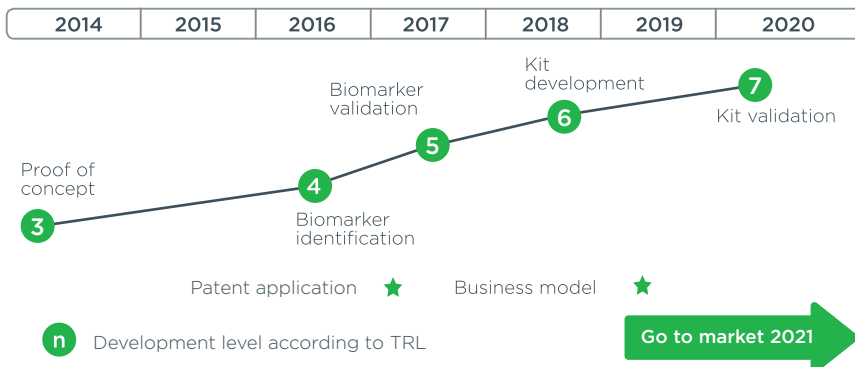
| 2014 | 2015 | 2016 | 2017 | 2018 | 2019 | 2020 |
|---|---|---|---|---|---|---|

Proof of concept

3

Biomarker validation

Kit development

7

Kit validation

6

5

4

Biomarker identification

Patent application

Business model

n Development level according to TRL

Go to market 2021